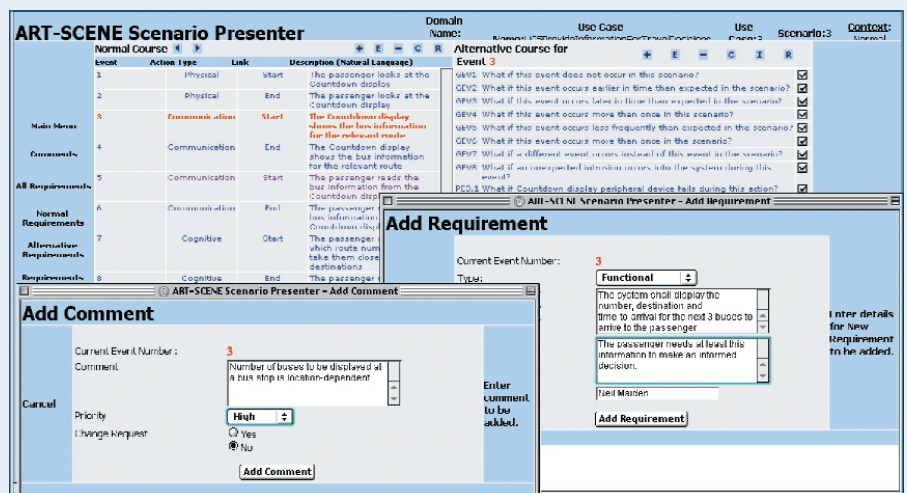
ART-SCENE Scenario Presenter

Domain Name:

Use Case Name: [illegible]

Use Case: 3

Scenario: 3

Context: Normal

Normal Course

+ E − C R

| Event | Action Type | Link | Description (Natural Language) |
|---|---|---|---|
| 1 | Physical | Start | The passenger looks at the Countdown display |
| 2 | Physical | End | The passenger looks at the Countdown display |
| 3 | Communication | Start | The Countdown display shows the bus information for the relevant route |
| 4 | Communication | End | The Countdown display shows the bus information for the relevant route |
| 5 | Communication | Start | The passenger reads the bus information from the Countdown display |
| 6 | Communication | End | The passenger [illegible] bus information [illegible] Countdown display |
| 7 | Cognitive | Start | The passenger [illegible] which route num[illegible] take them close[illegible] destinations |
| 8 | Cognitive | End | |

Main Menu

Comments

All Requirements

Normal Requirements

Alternative Requirements

Requirements

Alternative Course for Event 3

+ E − C I R

GEV1 What if this event does not occur in this scenario?
GEV2 What if this event occurs earlier in time than expected in the scenario?
GEV3 What if this event occurs later in time than expected in the scenario?
GEV4 What if this event occurs more than once in this scenario?
GEV5 What if this event occurs less frequently than expected in the scenario?
GEV6 What if this event occurs more than once in the scenario?
GEV7 What if a different event occurs instead of this event in the scenario?
GEV8 What if an unexpected intrusion occurs into the system during this event?
PC0.1 What if Countdown display peripheral device fails during this action?

ART-SCENE Scenario Presenter - Add Requirement

Add Requirement

Current Event Number: 3

Type: Functional

The system shall display the number, destination and time to arrival for the next 3 buses to arrive to the passenger

The passenger needs at least this information to make an informed decision.

Neil Maiden

Add Requirement

Enter details for New Requirement to be added.

ART-SCENE Scenario Presenter - Add Comment

Add Comment

Current Event Number: 3

Comment: Number of buses to be displayed at a bus stop is location-dependent

Cancel

Priority: High

Change Request: Yes No

Add Comment

Enter comment to be added.